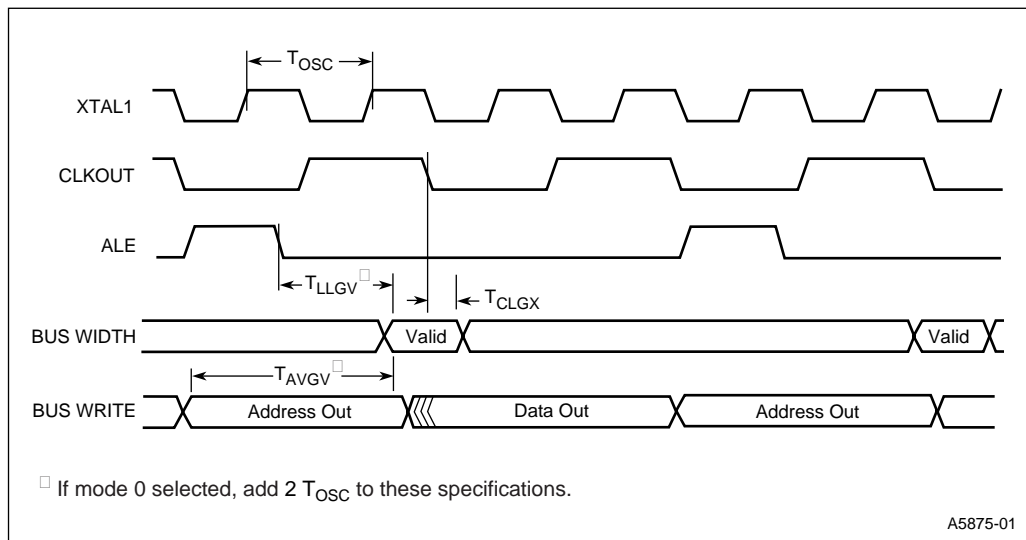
$T_{OSC}$

XTAL1

CLKOUT

ALE

$T_{LLGV}$□

$T_{CLGX}$

BUS WIDTH

Valid

Valid

$T_{AVGV}$□

BUS WRITE

Address Out

Data Out

Address Out

□ If mode 0 selected, add 2 $T_{OSC}$ to these specifications.

A5875-01